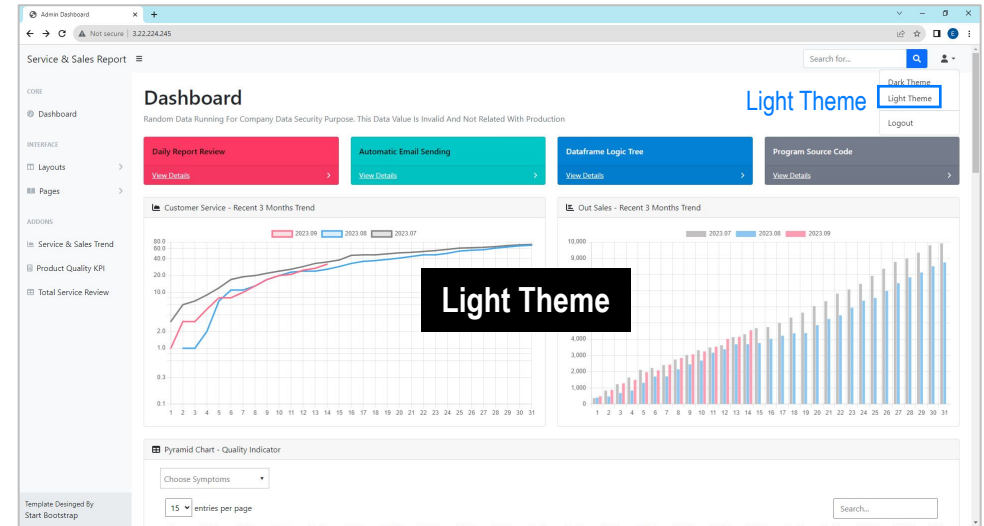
Admin Dashboard ×
+
Not secure | 3.22.224.245

Service & Sales Report ≡
Search for...
Dark Theme
Light Theme
Logout

CORE
Dashboard
INTERFACE
Layouts
Pages
ADDONS
Service & Sales Trend
Product Quality KPI
Total Service Review

Template Desinged By
Start Bootstrap

Dashboard
Light Theme
Random Data Running For Company Data Security Purpose. This Data Value Is Invalid And Not Related With Production

Daily Report Review
View Details
Automatic Email Sending
View Details
Dataframe Logic Tree
View Details
Program Source Code
View Details

Customer Service - Recent 3 Months Trend
2023.09 2023.08 2023.07
80.0
60.0
40.0
20.0
10.0
2.0
1.0
0.3
0.1
1 2 3 4 5 6 7 8 9 10 11 12 13 14 15 16 17 18 19 20 21 22 23 24 25 26 27 28 29 30 31

Light Theme

Out Sales - Recent 3 Months Trend
2023.07 2023.08 2023.09
10,000
9,000
4,000
3,000
2,000
1,000
0
1 2 3 4 5 6 7 8 9 10 11 12 13 14 15 16 17 18 19 20 21 22 23 24 25 26 27 28 29 30 31

Pyramid Chart - Quality Indicator
Choose Symptoms
15 entries per page
Search...